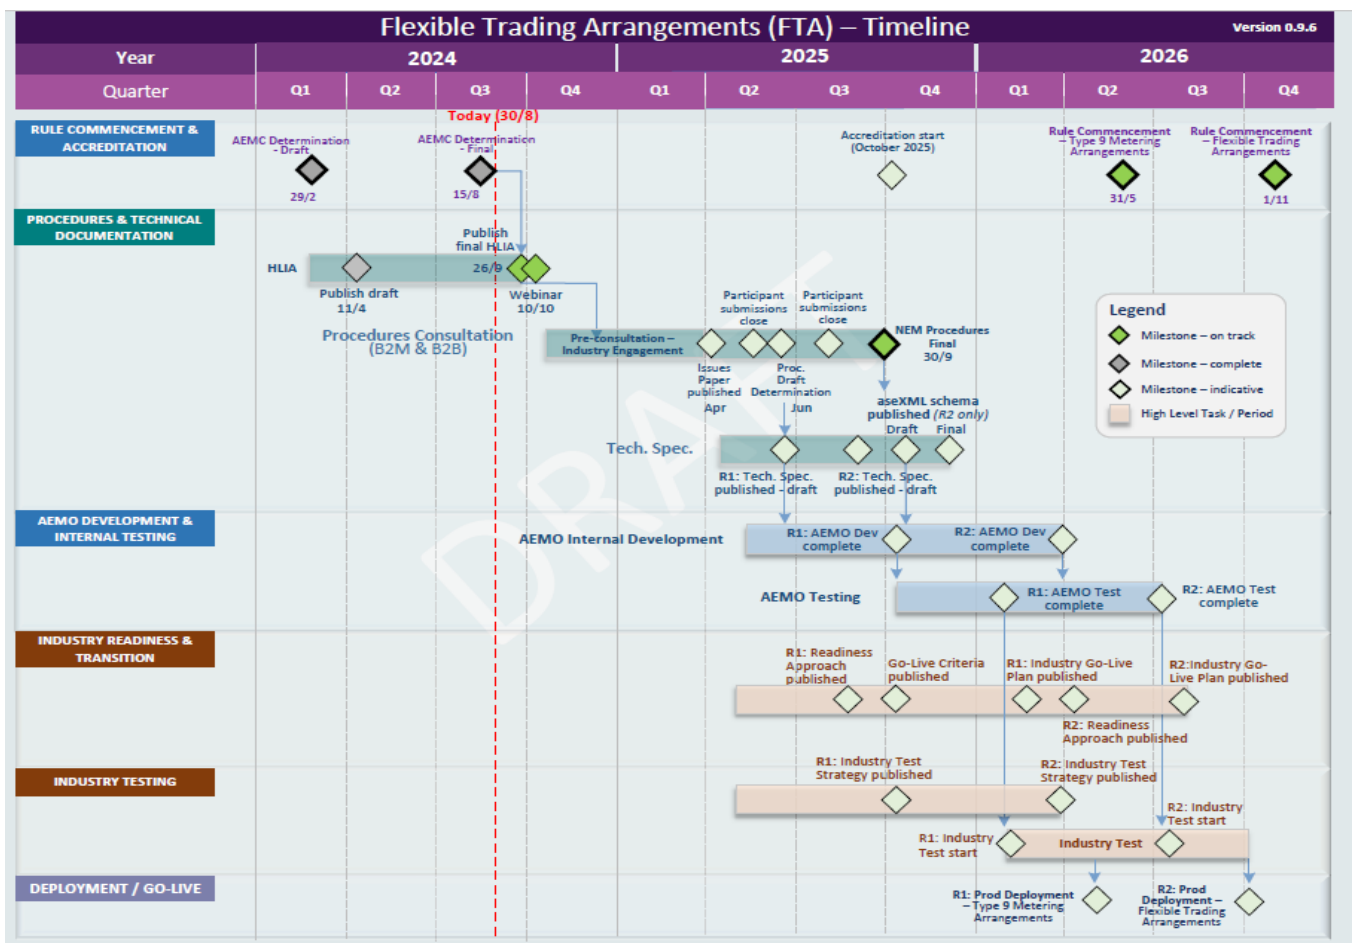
Flexible Trading Arrangements (FTA) – Timeline

Version 0.9.6

| Year | 2024 | | | | 2025 | | | | 2026 | | | |
|---|---|---|---|---|---|---|---|---|---|---|---|---|
| Quarter | Q1 | Q2 | Q3 | Q4 | Q1 | Q2 | Q3 | Q4 | Q1 | Q2 | Q3 | Q4 |

Today (30/8)

RULE COMMENCEMENT & ACCREDITATION

AEMC Determination - Draft
29/2

AEMC Determination - Final
15/8

Accreditation start (October 2025)

Rule Commencement – Type 9 Metering Arrangements
31/5

Rule Commencement – Flexible Trading Arrangements
1/11

PROCEDURES & TECHNICAL DOCUMENTATION

HLIA

Publish draft
11/4

Publish final HLIA
26/9

Webinar
10/10

Procedures Consultation (B2M & B2B)

Pre-consultation – Industry Engagement

Issues Paper published
Apr

Participant submissions close

Proc. Draft Determination
Jun

Participant submissions close

NEM Procedures Final
30/9

aseXML schema published (R2 only)
Draft
Final

Tech. Spec.

R1: Tech. Spec. published - draft

R2: Tech. Spec. published - draft

DRAFT

Legend
Milestone – on track
Milestone – complete
Milestone – indicative
High Level Task / Period

AEMO DEVELOPMENT & INTERNAL TESTING

AEMO Internal Development

R1: AEMO Dev complete

R2: AEMO Dev complete

AEMO Testing

R1: AEMO Test complete

R2: AEMO Test complete

INDUSTRY READINESS & TRANSITION

R1: Readiness Approach published

Go-Live Criteria published

R1: Industry Go-Live Plan published

R2:Industry Go-Live Plan published

R2: Readiness Approach published

INDUSTRY TESTING

R1: Industry Test Strategy published

R2: Industry Test Strategy published

R2: Industry Test start

R1: Industry Test start

Industry Test

DEPLOYMENT / GO-LIVE

R1: Prod Deployment – Type 9 Metering Arrangements

R2: Prod Deployment – Flexible Trading Arrangements